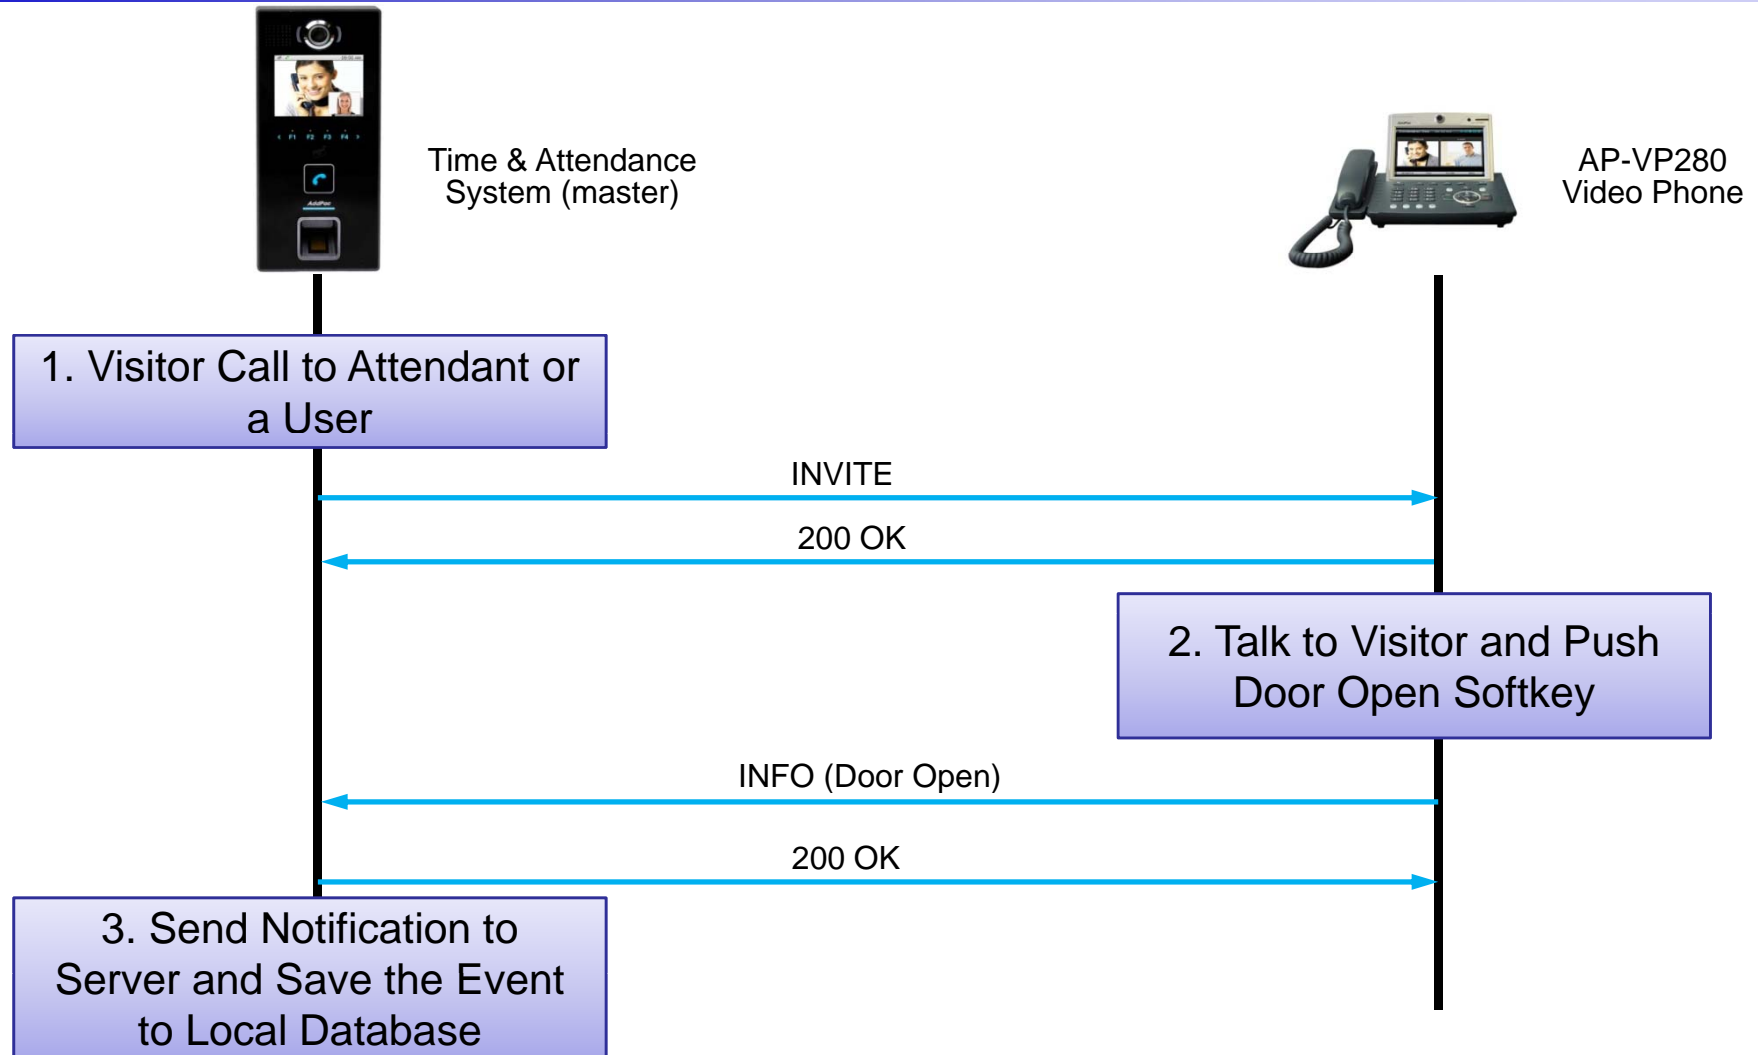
Time & Attendance System (master)

AP-VP280 Video Phone

1. Visitor Call to Attendant or a User

INVITE

200 OK

2. Talk to Visitor and Push Door Open Softkey

INFO (Door Open)

200 OK

3. Send Notification to Server and Save the Event to Local Database